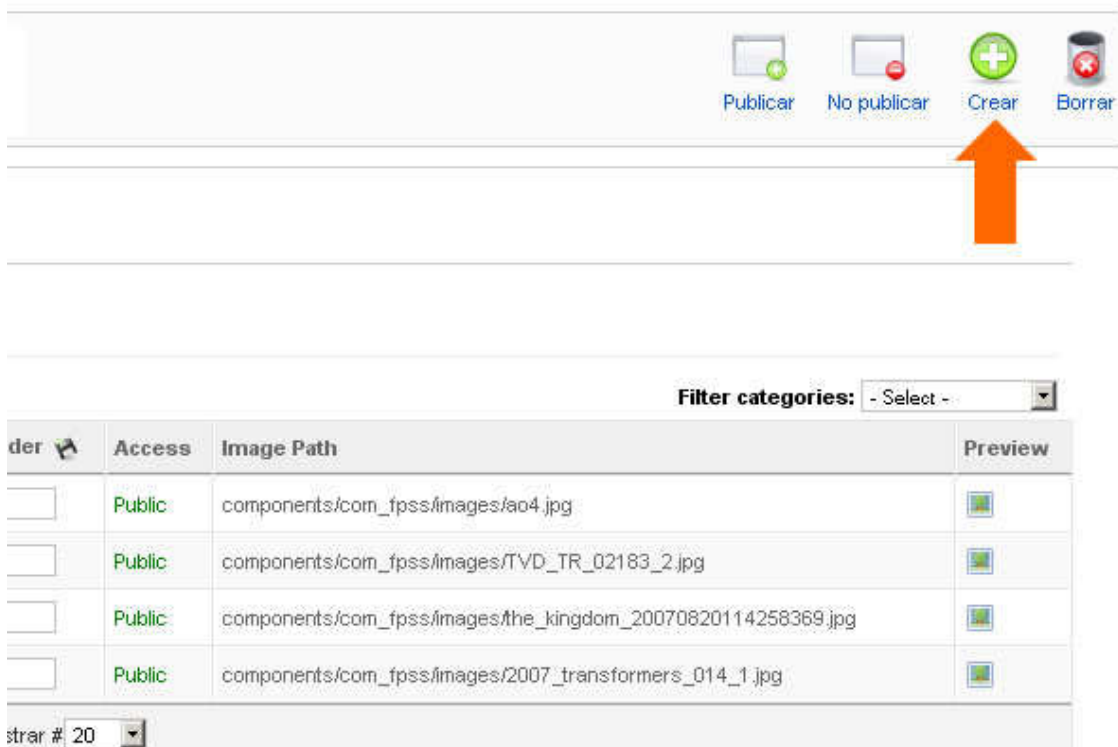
Publicar No publicar Crear Borrar

Filter categories: - Select -

| der | Access | Image Path | Preview |
|---|---|---|---|
| | Public | components/com_fpss/images/ao4.jpg | |
| | Public | components/com_fpss/images/TVD_TR_02183_2.jpg | |
| | Public | components/com_fpss/images/the_kingdom_20070820114258369.jpg | |
| | Public | components/com_fpss/images/2007_transformers_014_1.jpg | |

strar # 20